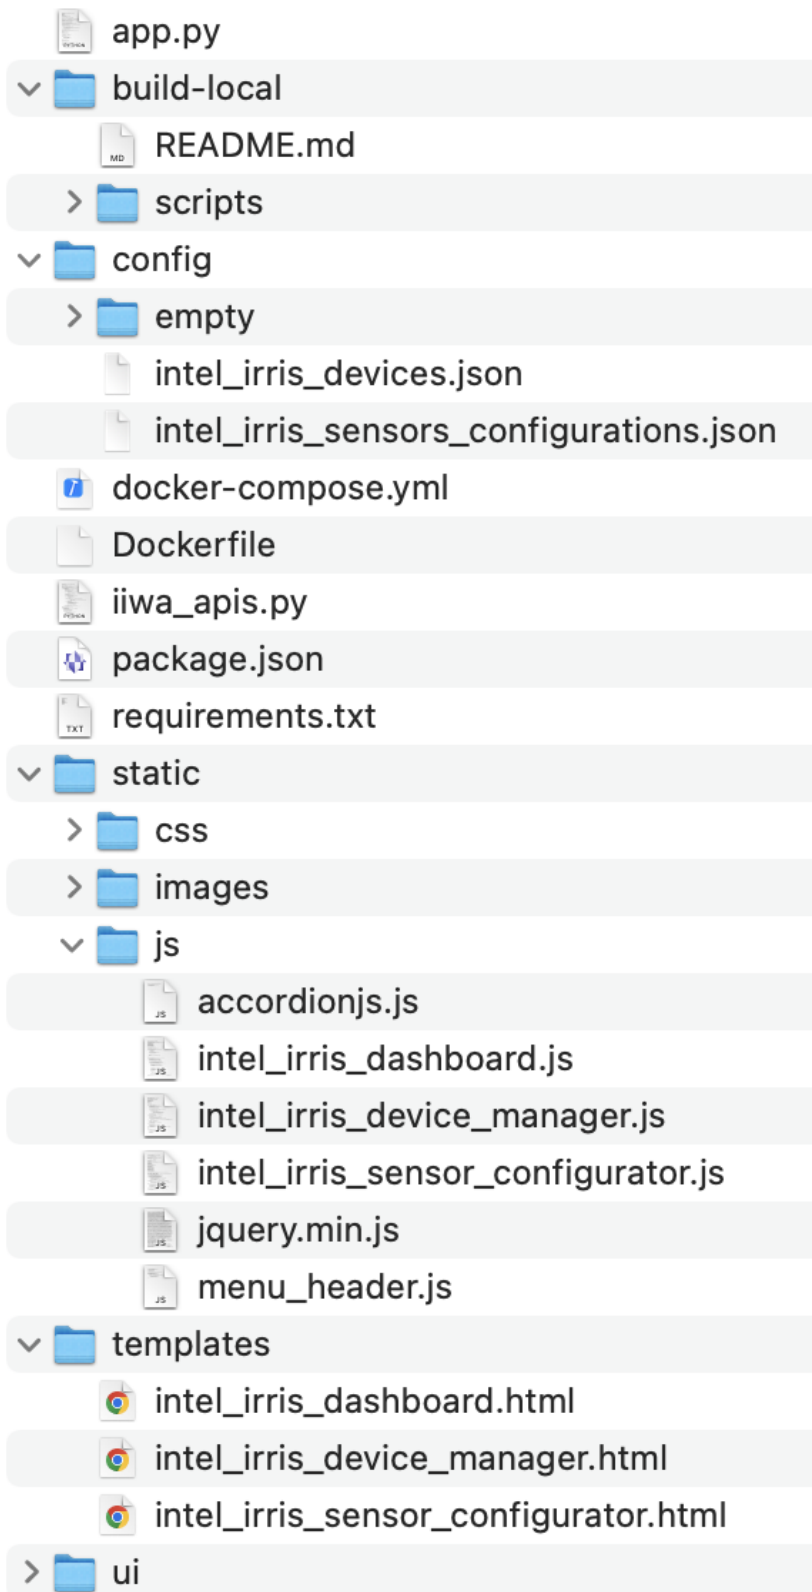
app.py
build-local
README.md
scripts
config
empty
intel_irris_devices.json
intel_irris_sensors_configurations.json
docker-compose.yml
Dockerfile
iiwa_apis.py
package.json
requirements.txt
static
css
images
js
accordionjs.js
intel_irris_dashboard.js
intel_irris_device_manager.js
intel_irris_sensor_configurator.js
jquery.min.js
menu_header.js
templates
intel_irris_dashboard.html
intel_irris_device_manager.html
intel_irris_sensor_configurator.html
ui